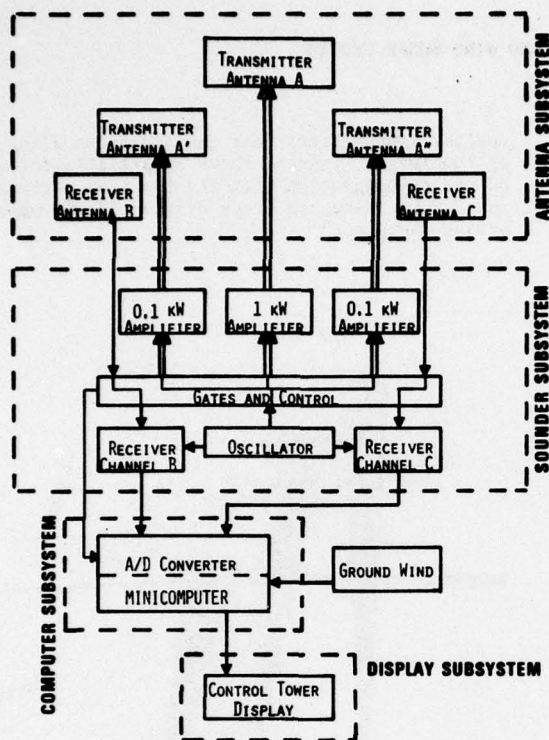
TRANSMITTER ANTENNA A

TRANSMITTER ANTENNA A'

TRANSMITTER ANTENNA A"

RECEIVER ANTENNA B

RECEIVER ANTENNA C

ANTENNA SUBSYSTEM

0.1 kW AMPLIFIER

1 kW AMPLIFIER

0.1 kW AMPLIFIER

GATES AND CONTROL

RECEIVER CHANNEL B

OSCILLATOR

RECEIVER CHANNEL C

SOUNDER SUBSYSTEM

COMPUTER SUBSYSTEM

A/D CONVERTER

MINICOMPUTER

GROUND WIND

DISPLAY SUBSYSTEM

CONTROL TOWER DISPLAY